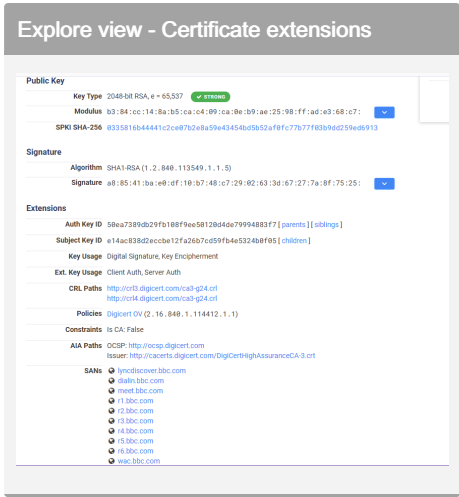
Explore view - Certificate extensions

Public Key

Key Type 2048-bit RSA, e = 65,537 ✓ STRONG

Modulus b3:84:cc:14:8a:b5:ca:c4:09:ca:0e:b9:ae:25:98:ff:ad:e3:68:c7:

SPKI SHA-256 0335816b44441c2ce07b2e8a59e43454bd5b52af0fc77b77f03b9dd259ed6913

Signature

Algorithm SHA1-RSA (1.2.840.113549.1.1.5)

Signature a8:85:41:ba:e0:df:10:b7:48:c7:29:02:63:3d:67:27:7a:8f:75:25:

Extensions

Auth Key ID 50ea7389db29fb108f9ee50120d4de79994883f7 [ parents ] [ siblings ]

Subject Key ID e14ac838d2eccbe12fa26b7cd59fb4e5324b0f05 [ children ]

Key Usage Digital Signature, Key Encipherment

Ext. Key Usage Client Auth, Server Auth

CRL Paths http://crl3.digicert.com/ca3-g24.crl
http://crl4.digicert.com/ca3-g24.crl

Policies Digicert OV (2.16.840.1.114412.1.1)

Constraints Is CA: False

AIA Paths OCSP: http://ocsp.digicert.com
Issuer: http://cacerts.digicert.com/DigiCertHighAssuranceCA-3.crt

SANs lyncdiscover.bbc.com
dialin.bbc.com
meet.bbc.com
r1.bbc.com
r2.bbc.com
r3.bbc.com
r4.bbc.com
r5.bbc.com
r6.bbc.com
wac.bbc.com